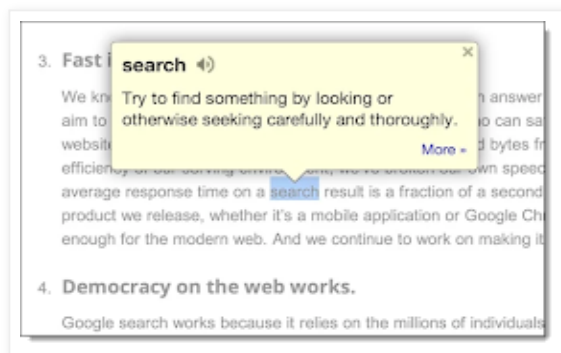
3. Fast i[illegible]

search

×

Try to find something by looking or otherwise seeking carefully and thoroughly.

More »

We kn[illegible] answer aim to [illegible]o can sa website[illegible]d bytes fr efficiency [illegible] own speed average response time on a search result is a fraction of a second product we release, whether it's a mobile application or Google Ch enough for the modern web. And we continue to work on making it

4. Democracy on the web works.

Google search works because it relies on the millions of individuals